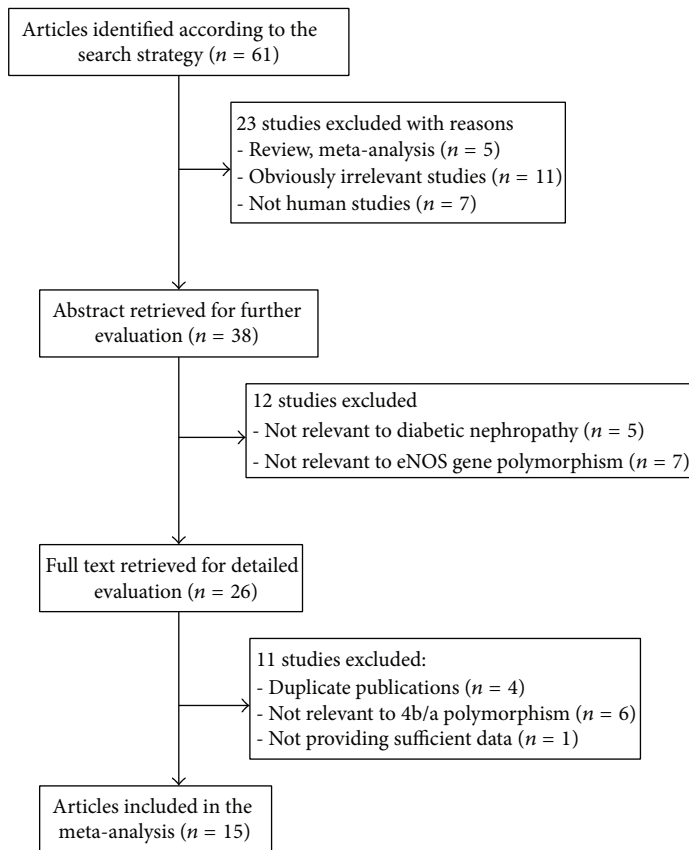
Articles identified according to the search strategy ($n = 61$)

23 studies excluded with reasons
- Review, meta-analysis ($n = 5$)
- Obviously irrelevant studies ($n = 11$)
- Not human studies ($n = 7$)

Abstract retrieved for further evaluation ($n = 38$)

12 studies excluded
- Not relevant to diabetic nephropathy ($n = 5$)
- Not relevant to eNOS gene polymorphism ($n = 7$)

Full text retrieved for detailed evaluation ($n = 26$)

11 studies excluded:
- Duplicate publications ($n = 4$)
- Not relevant to 4b/a polymorphism ($n = 6$)
- Not providing sufficient data ($n = 1$)

Articles included in the meta-analysis ($n = 15$)